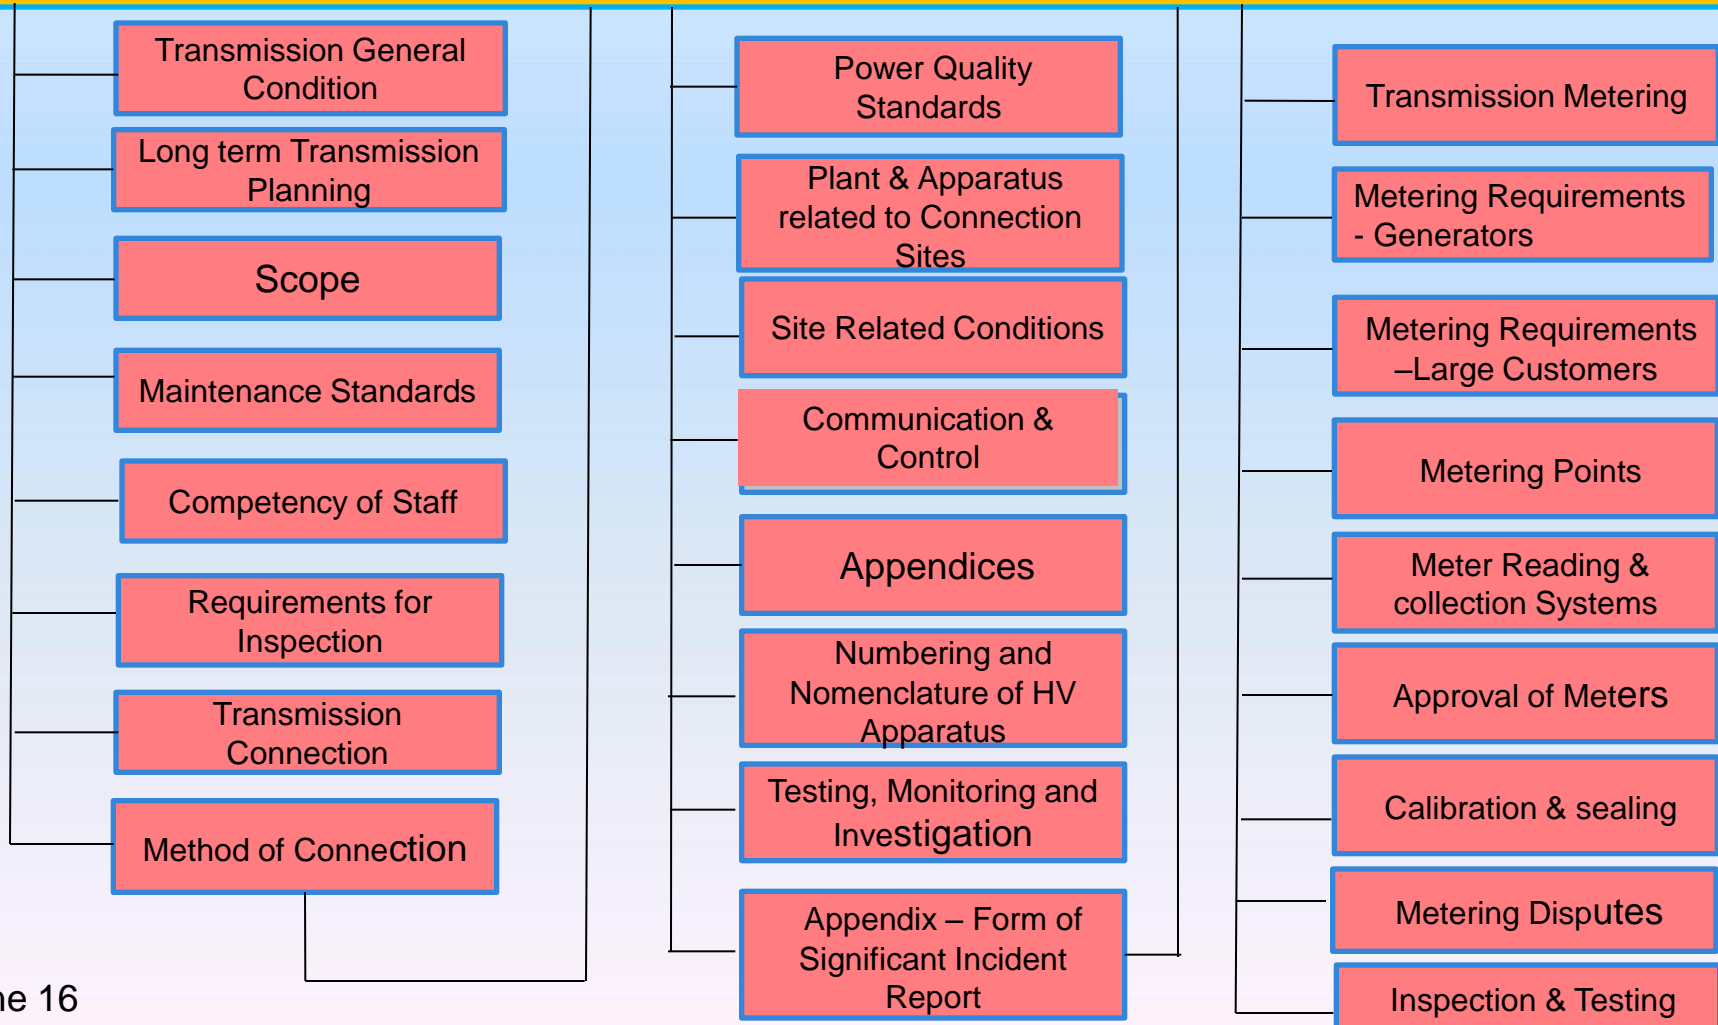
Transmission General Condition

Long term Transmission Planning

Scope

Maintenance Standards

Competency of Staff

Requirements for Inspection

Transmission Connection

Method of Connection

Power Quality Standards

Plant & Apparatus related to Connection Sites

Site Related Conditions

Communication & Control

Appendices

Numbering and Nomenclature of HV Apparatus

Testing, Monitoring and Investigation

Appendix – Form of Significant Incident Report

Transmission Metering

Metering Requirements - Generators

Metering Requirements –Large Customers

Metering Points

Meter Reading & collection Systems

Approval of Meters

Calibration & sealing

Metering Disputes

Inspection & Testing

ne 16